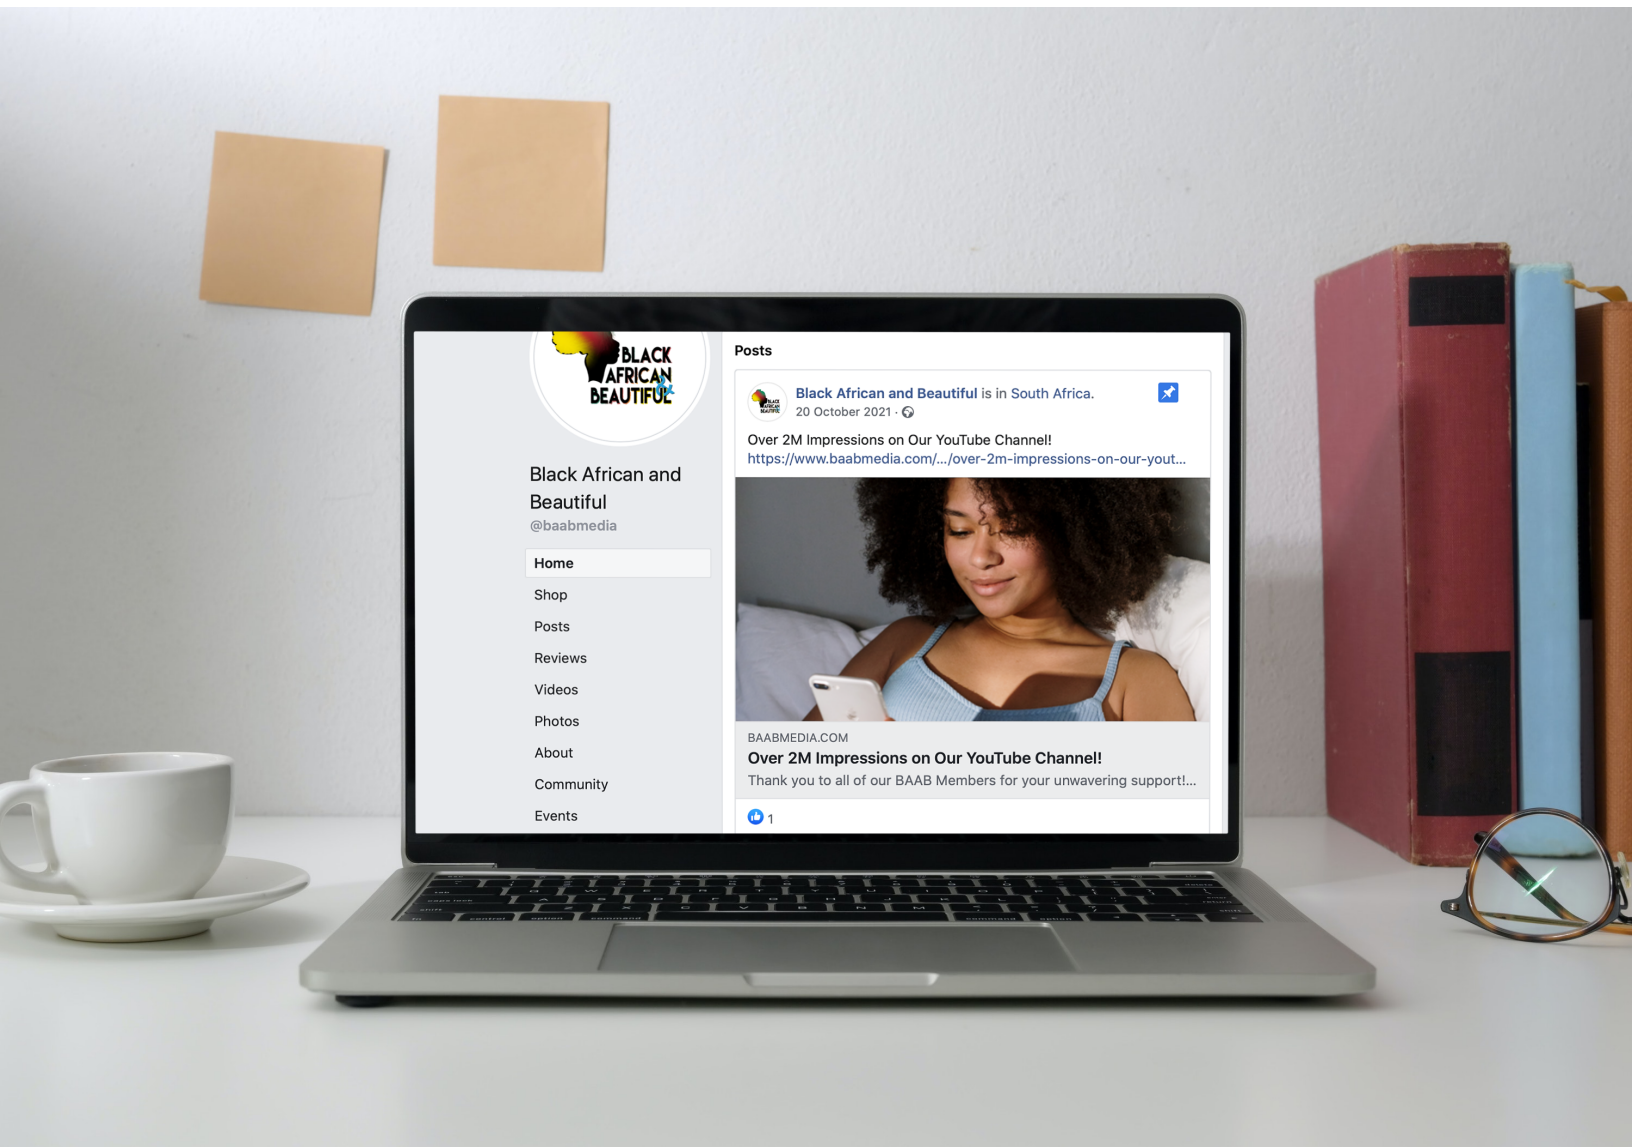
BLACK AFRICAN & BEAUTIFUL

Black African and Beautiful
@baabmedia

Home
Shop
Posts
Reviews
Videos
Photos
About
Community
Events

Posts

Black African and Beautiful is in South Africa.
20 October 2021 ·

Over 2M Impressions on Our YouTube Channel!
https://www.baabmedia.com/.../over-2m-impressions-on-our-yout...

BAABMEDIA.COM
Over 2M Impressions on Our YouTube Channel!
Thank you to all of our BAAB Members for your unwavering support!...

1